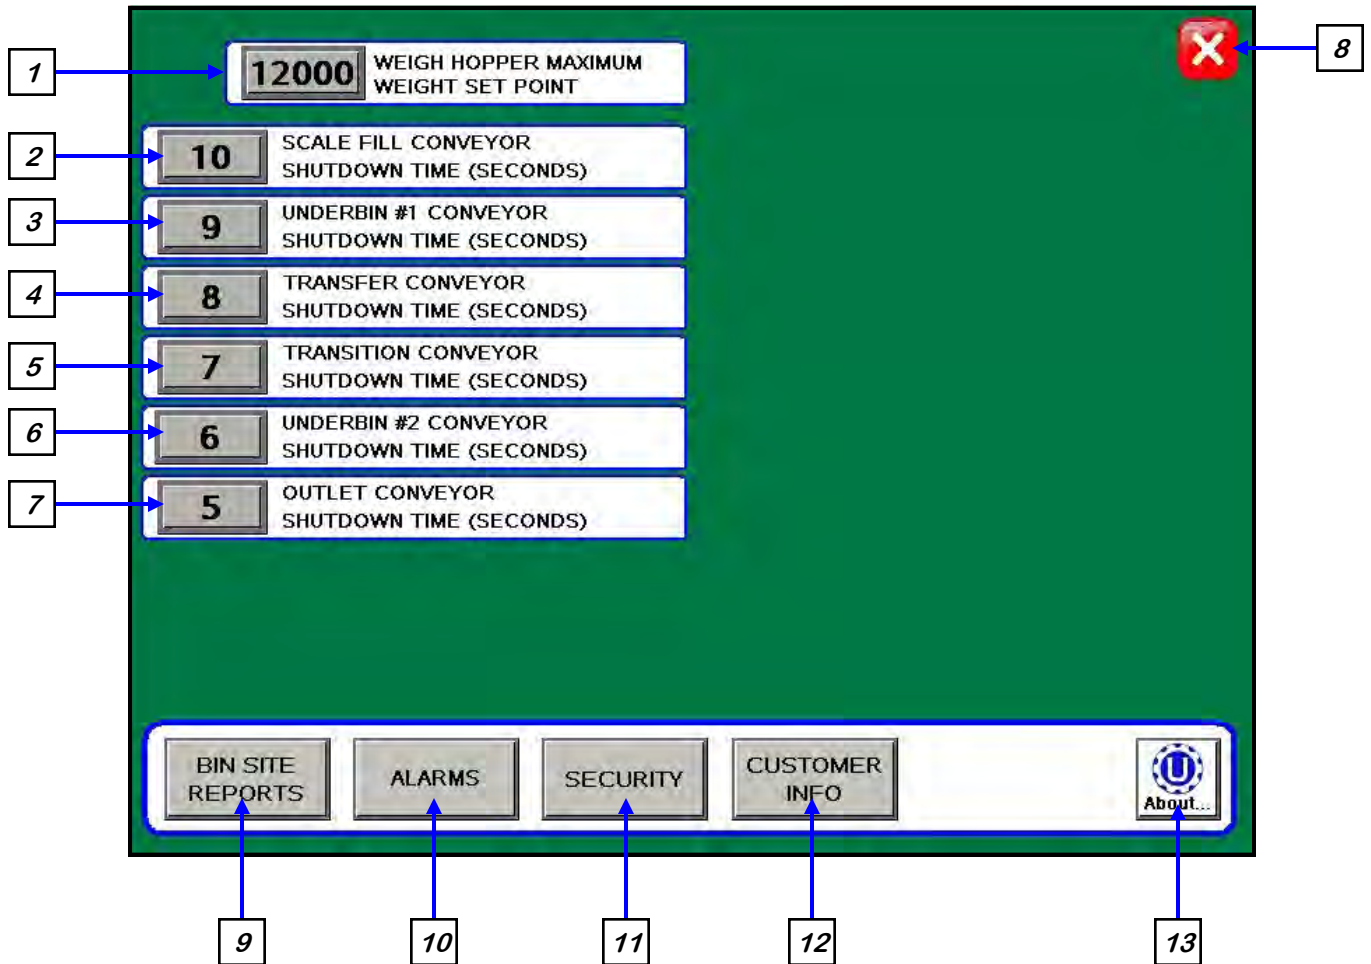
1

12000 WEIGH HOPPER MAXIMUM WEIGHT SET POINT

8

2

10 SCALE FILL CONVEYOR SHUTDOWN TIME (SECONDS)

3

9 UNDERBIN #1 CONVEYOR SHUTDOWN TIME (SECONDS)

4

8 TRANSFER CONVEYOR SHUTDOWN TIME (SECONDS)

5

7 TRANSITION CONVEYOR SHUTDOWN TIME (SECONDS)

6

6 UNDERBIN #2 CONVEYOR SHUTDOWN TIME (SECONDS)

7

5 OUTLET CONVEYOR SHUTDOWN TIME (SECONDS)

BIN SITE REPORTS

ALARMS

SECURITY

CUSTOMER INFO

About...

9

10

11

12

13